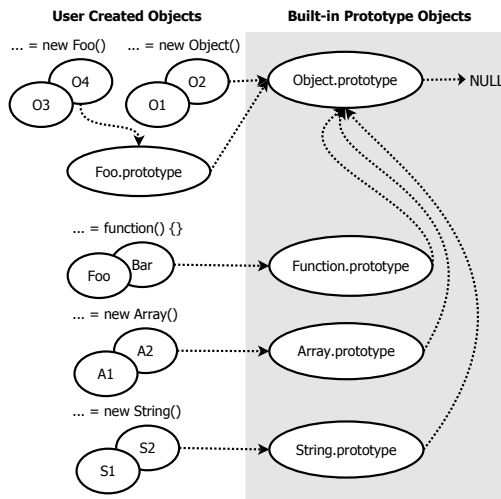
User Created Objects

Built-in Prototype Objects

... = new Foo()

... = new Object()

O4

O3

O2

O1

Object.prototype

NULL

Foo.prototype

... = function() {}

Bar

Foo

Function.prototype

... = new Array()

A2

A1

Array.prototype

... = new String()

S2

S1

String.prototype